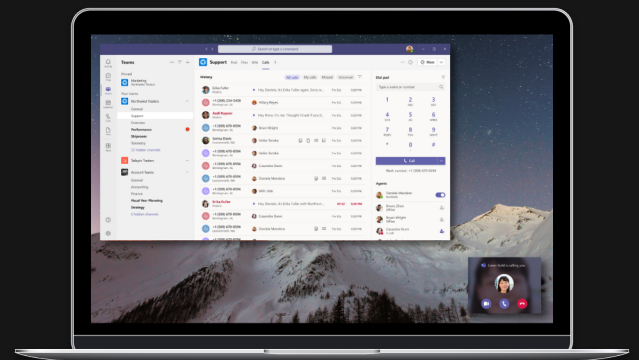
Search or type a command

Teams

Support Post Files Wiki Calls

History

Dial pad

Type a name or number

Call

Performance

Shipment

Accounting

Finance

Fiscal Year Planning

Strategy

Agents

Karin Gold is calling you